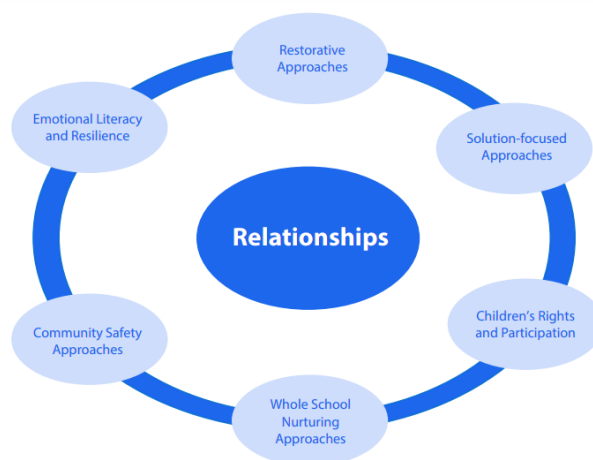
Restorative Approaches

Solution-focused Approaches

Children's Rights and Participation

Whole School Nurturing Approaches

Community Safety Approaches

Emotional Literacy and Resilience

Relationships